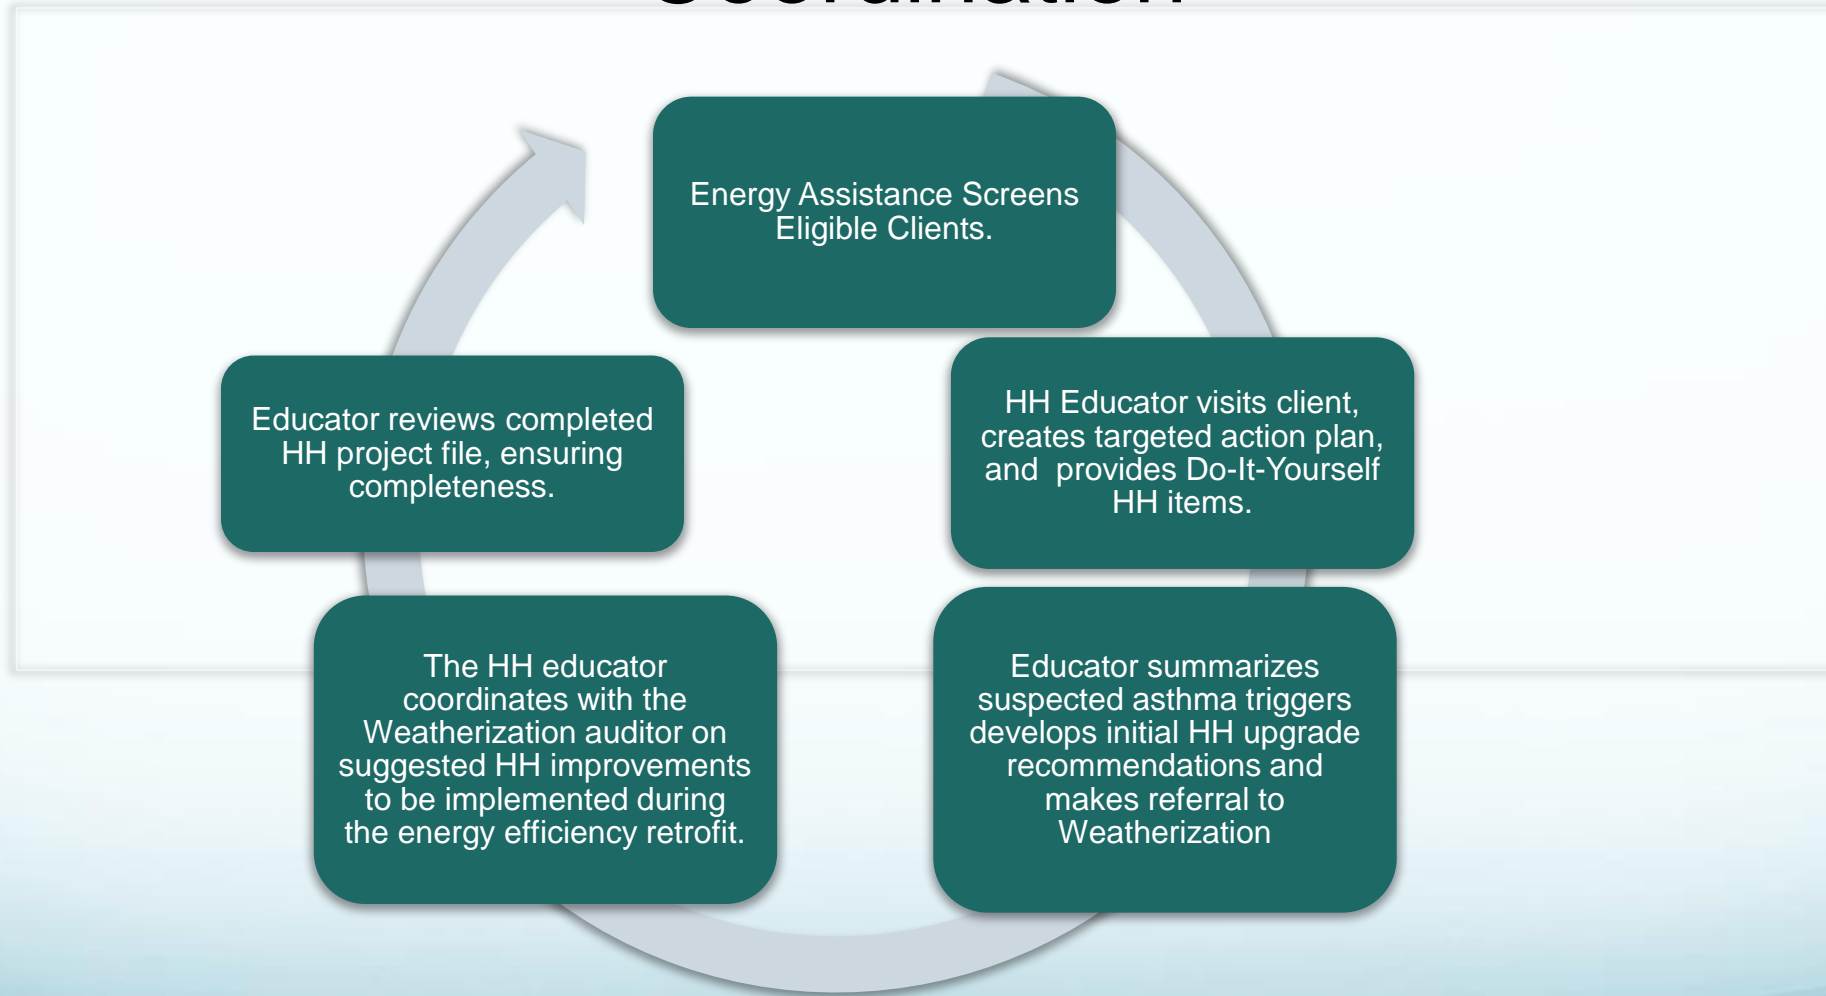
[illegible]

Energy Assistance Screens Eligible Clients.

HH Educator visits client, creates targeted action plan, and provides Do-It-Yourself HH items.

Educator summarizes suspected asthma triggers develops initial HH upgrade recommendations and makes referral to Weatherization

The HH educator coordinates with the Weatherization auditor on suggested HH improvements to be implemented during the energy efficiency retrofit.

Educator reviews completed HH project file, ensuring completeness.